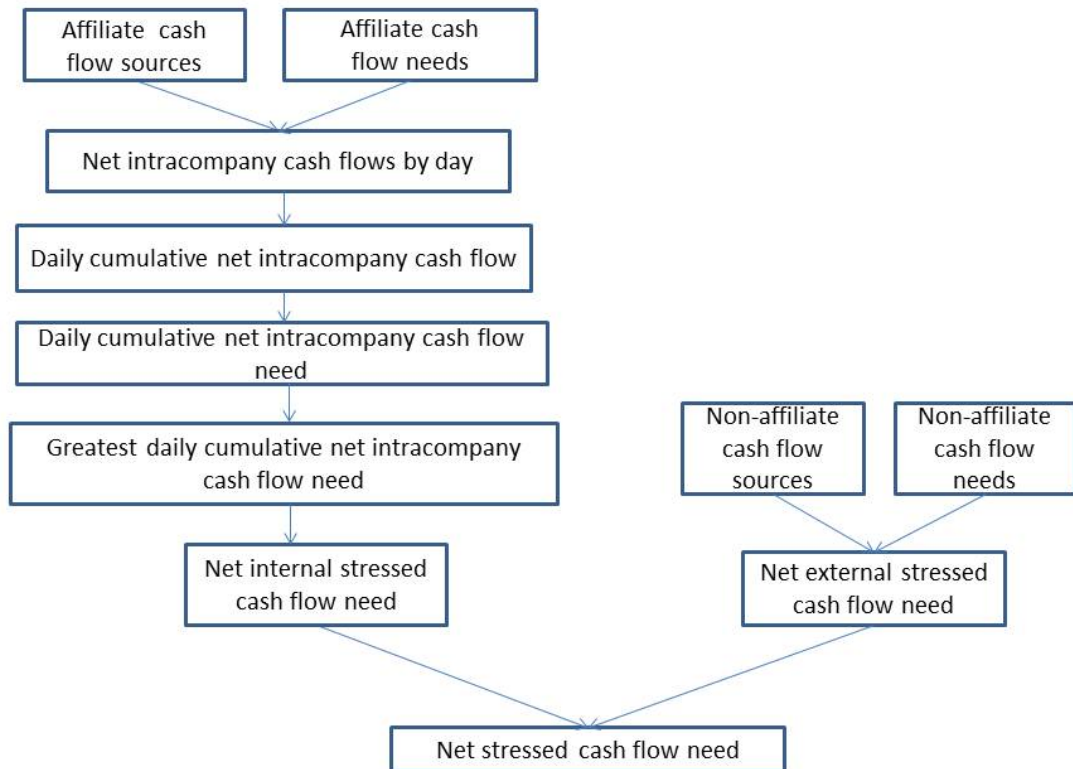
Affiliate cash flow sources

Affiliate cash flow needs

Net intracompany cash flows by day

Daily cumulative net intracompany cash flow

Daily cumulative net intracompany cash flow need

Greatest daily cumulative net intracompany cash flow need

Net internal stressed cash flow need

Non-affiliate cash flow sources

Non-affiliate cash flow needs

Net external stressed cash flow need

Net stressed cash flow need